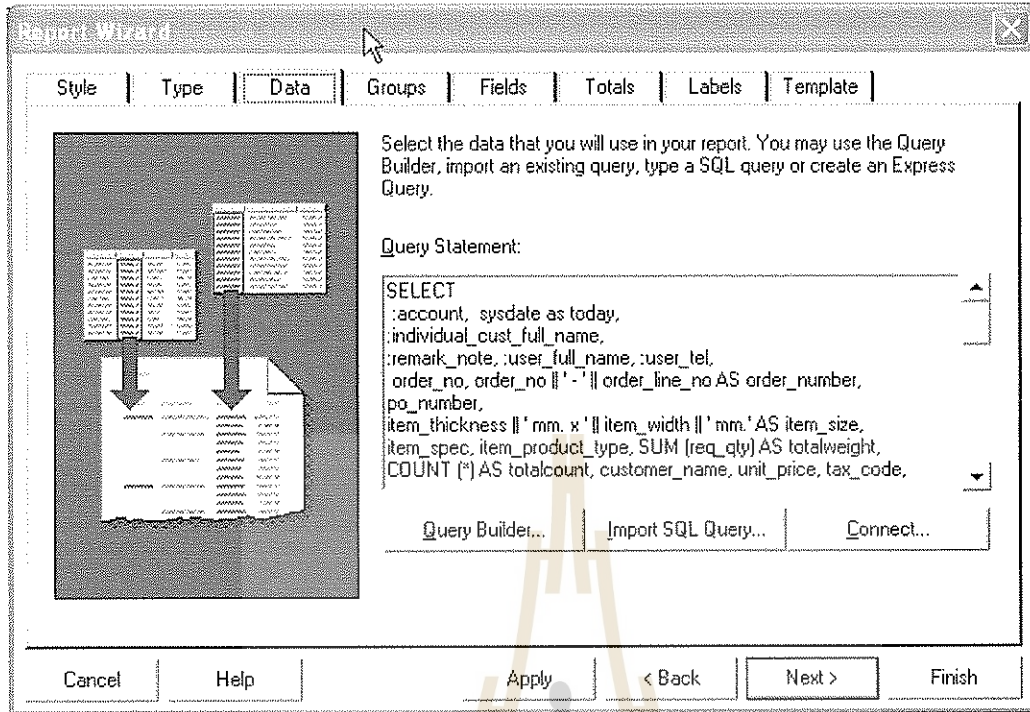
Report Wizard

Style | Type | Data | Groups | Fields | Totals | Labels | Template

Select the data that you will use in your report. You may use the Query Builder, import an existing query, type a SQL query or create an Express Query.

Query Statement:

SELECT
:account, sysdate as today,
:individual_cust_full_name,
:remark_note, :user_full_name, :user_tel,
order_no, order_no || ' - ' || order_line_no AS order_number,
po_number,
item_thickness || ' mm. x ' || item_width || ' mm.' AS item_size,
item_spec, item_product_type, SUM (req_qty) AS totalweight,
COUNT (*) AS totalcount, customer_name, unit_price, tax_code,

Query Builder... | Import SQL Query... | Connect...

Cancel | Help | Apply | < Back | Next > | Finish